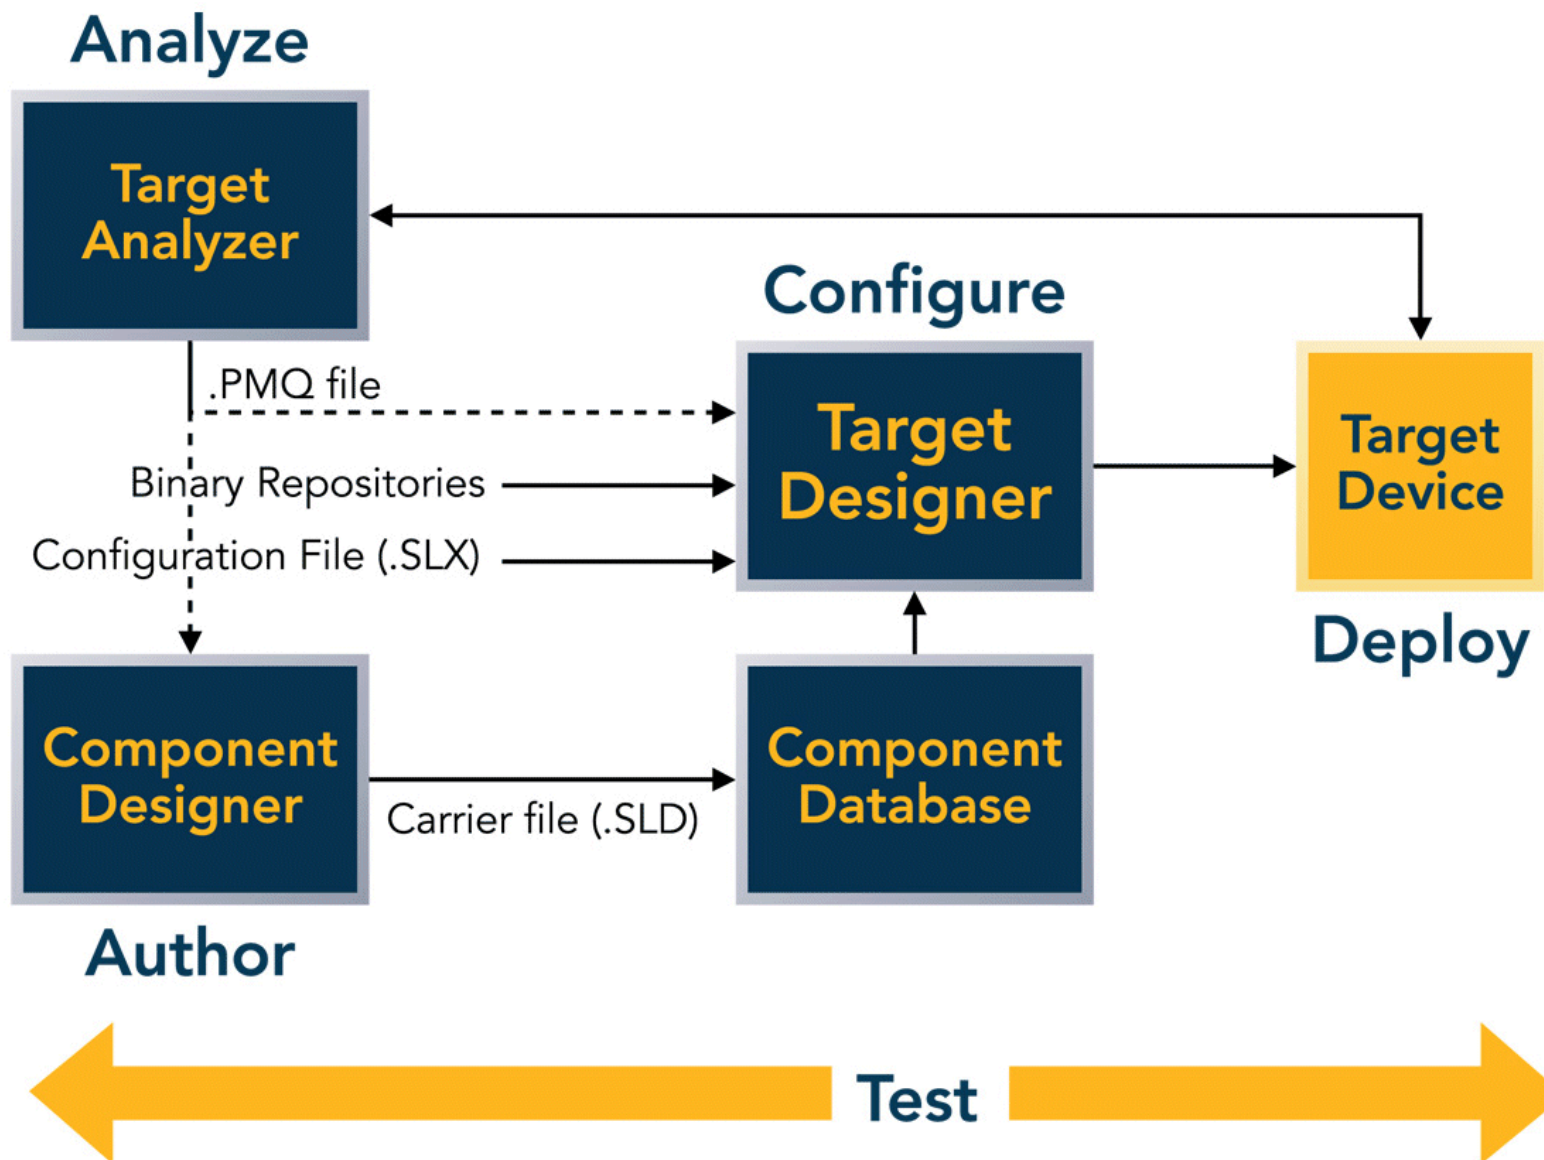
Analyze

Target Analyzer

Configure

.PMQ file

Binary Repositories

Configuration File (.SLX)

Target Designer

Target Device

Deploy

Component Designer

Carrier file (.SLD)

Component Database

Author

Test